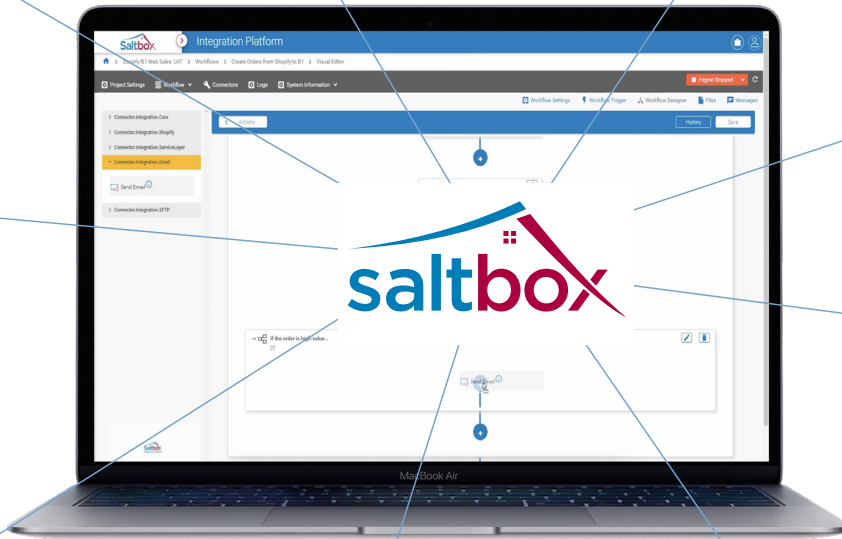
Saltbox Integration Platform

Shopify/B1 Web Sales: UAT > Workflows > Create Orders from Shopify to B1 > Visual Editor

Project Settings Workflow Connectors Logs System Information

Engine Stopped

Workflow Settings Workflow Trigger Workflow Designer Files Messages

Connector.Integration.Core
Connector.Integration.Shopify
Connector.Integration.ServiceLayer
Connector.Integration.Email
Send Email
Connector.Integration.SFTP

Actions

History Save

saltbox

If the order is high-value...

Send Email

Saltbox

MacBook Air